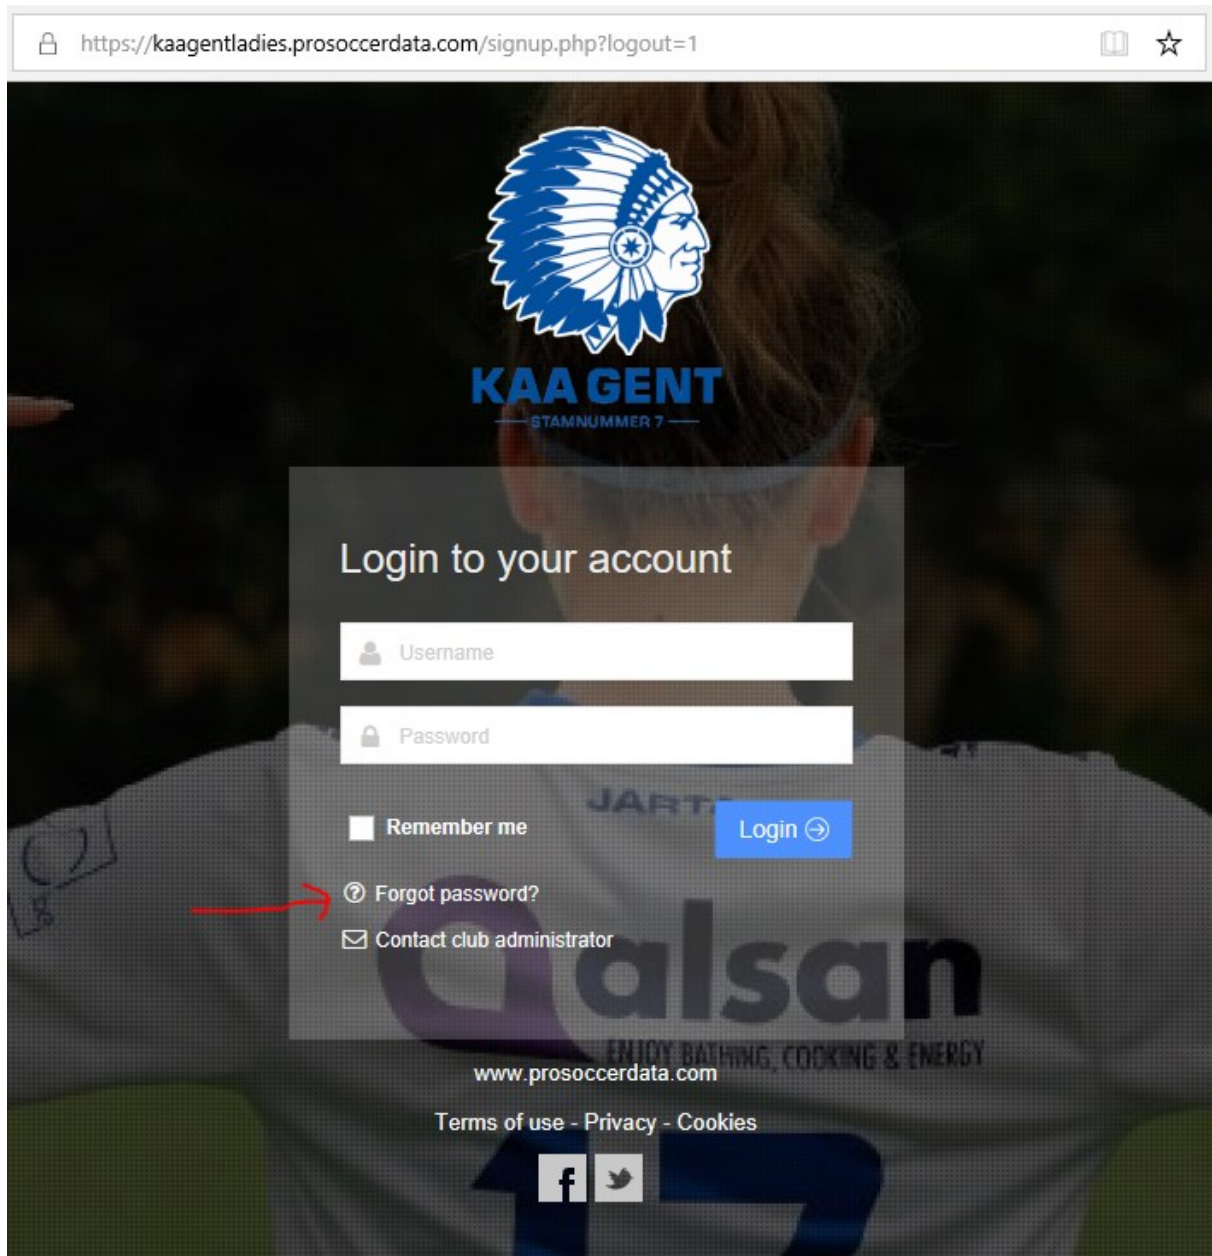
https://kaagentladies.prosoccerdata.com/signup.php?logout=1

KAA GENT
STAMNUMMER 7

Login to your account

Username

Password

JARTA

Remember me

Login

Forgot password?

Contact club administrator

alsan
ENJOY BATHING, COOKING & ENERGY

www.prosoccerdata.com

Terms of use - Privacy - Cookies

17